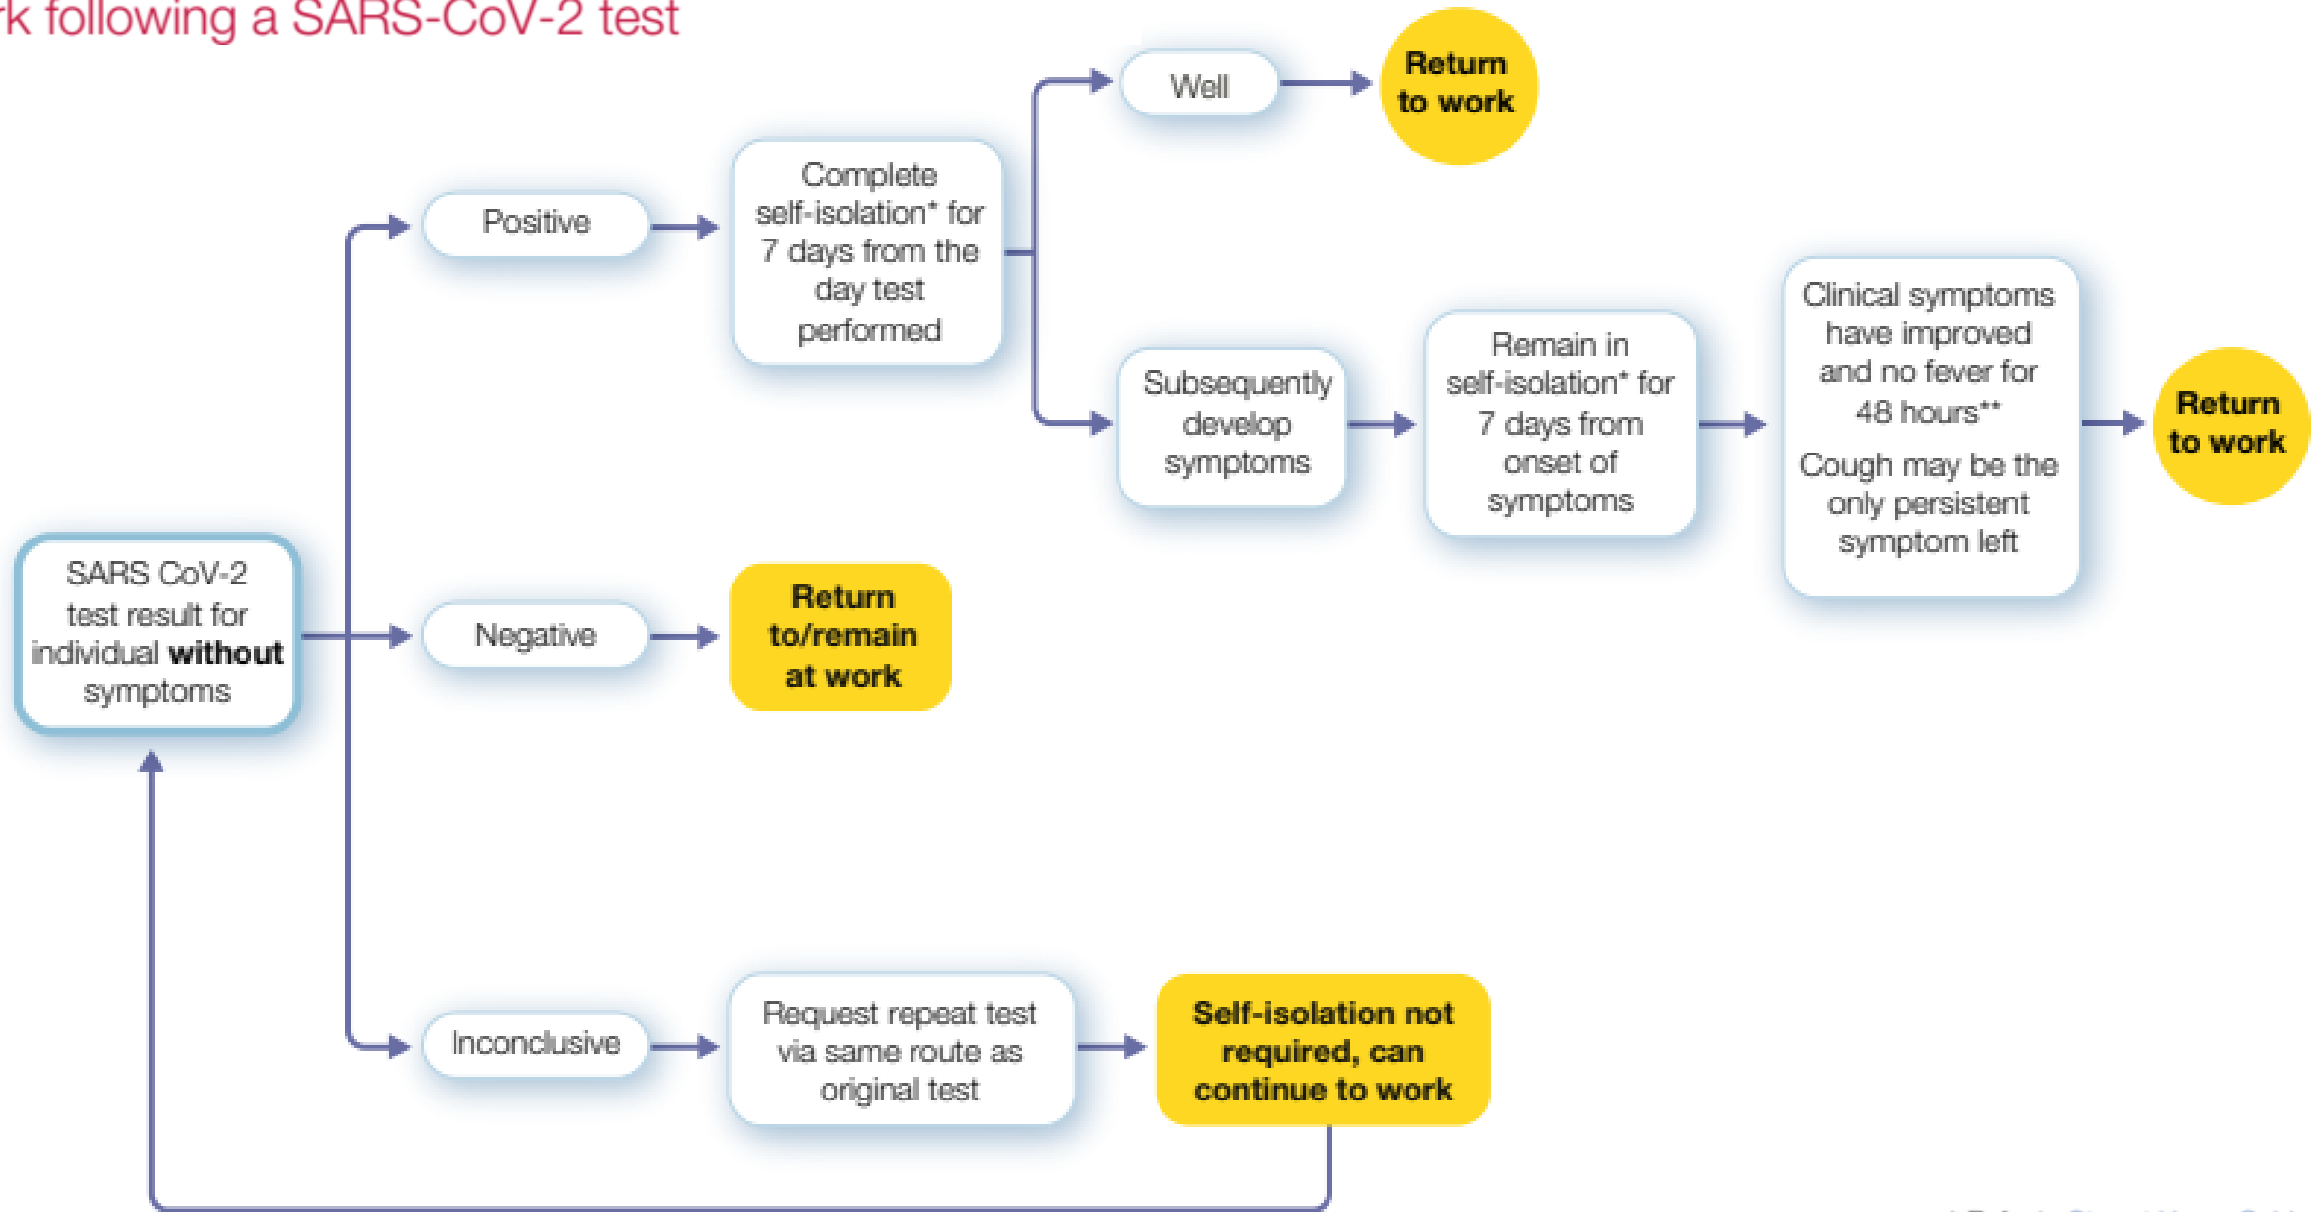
k following a SARS-CoV-2 test

SARS CoV-2 test result for individual **without** symptoms

Positive

Complete self-isolation* for 7 days from the day test performed

Well

**Return to work**

Subsequently develop symptoms

Remain in self-isolation* for 7 days from onset of symptoms

Clinical symptoms have improved and no fever for 48 hours**

Cough may be the only persistent symptom left

**Return to work**

Negative

**Return to/remain at work**

Inconclusive

Request repeat test via same route as original test

**Self-isolation not required, can continue to work**